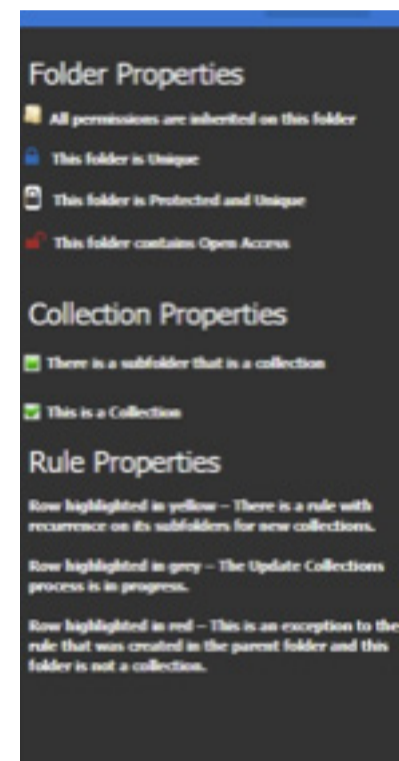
Folder Properties

All permissions are inherited on this folder

This folder is Unique

This folder is Protected and Unique

This folder contains Open Access

Collection Properties

There is a subfolder that is a collection

This is a Collection

Rule Properties

Row highlighted in yellow – There is a rule with recurrence on its subfolders for new collections.

Row highlighted in grey – The Update Collections process is in progress.

Row highlighted in red – This is an exception to the rule that was created in the parent folder and this folder is not a collection.